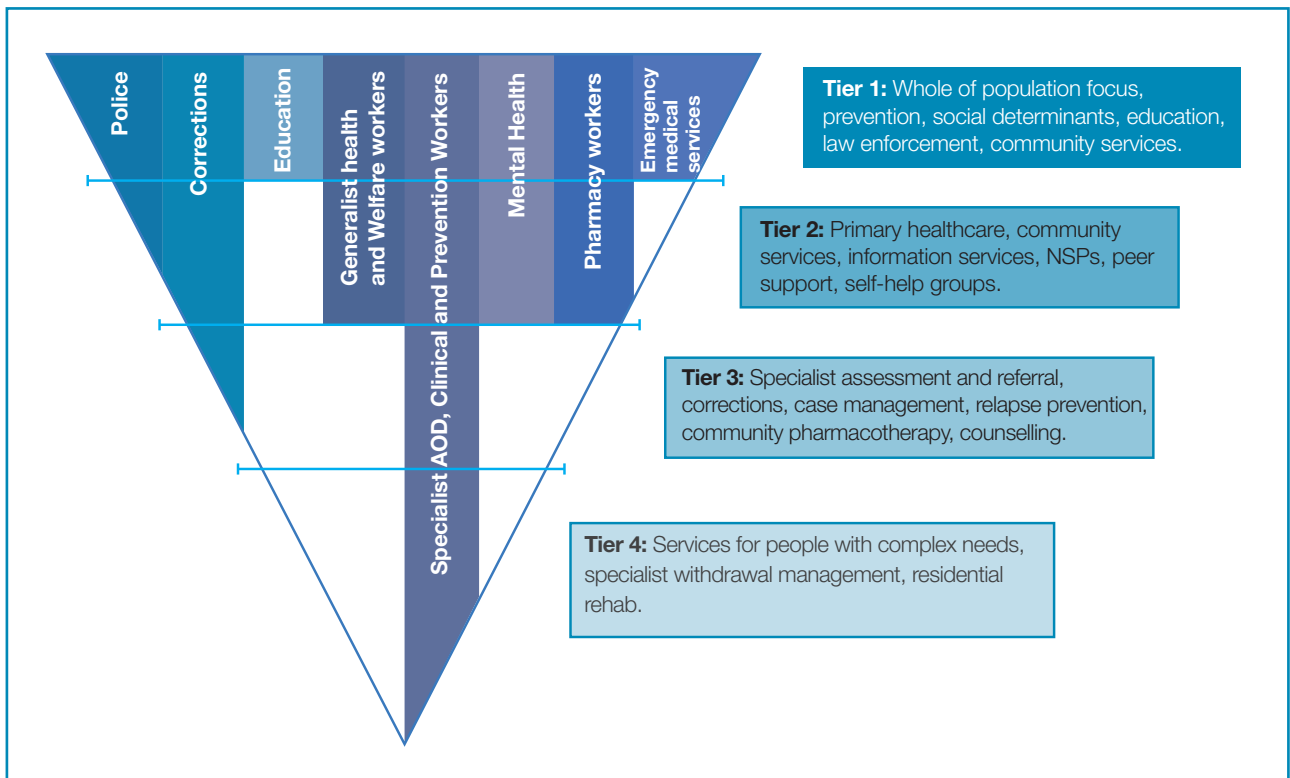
Police

Corrections

Education

Generalist health and Welfare workers

Specialist AOD, Clinical and Prevention Workers

Mental Health

Pharmacy workers

Emergency medical services

**Tier 1:** Whole of population focus, prevention, social determinants, education, law enforcement, community services.

**Tier 2:** Primary healthcare, community services, information services, NSPs, peer support, self-help groups.

**Tier 3:** Specialist assessment and referral, corrections, case management, relapse prevention, community pharmacotherapy, counselling.

**Tier 4:** Services for people with complex needs, specialist withdrawal management, residential rehab.